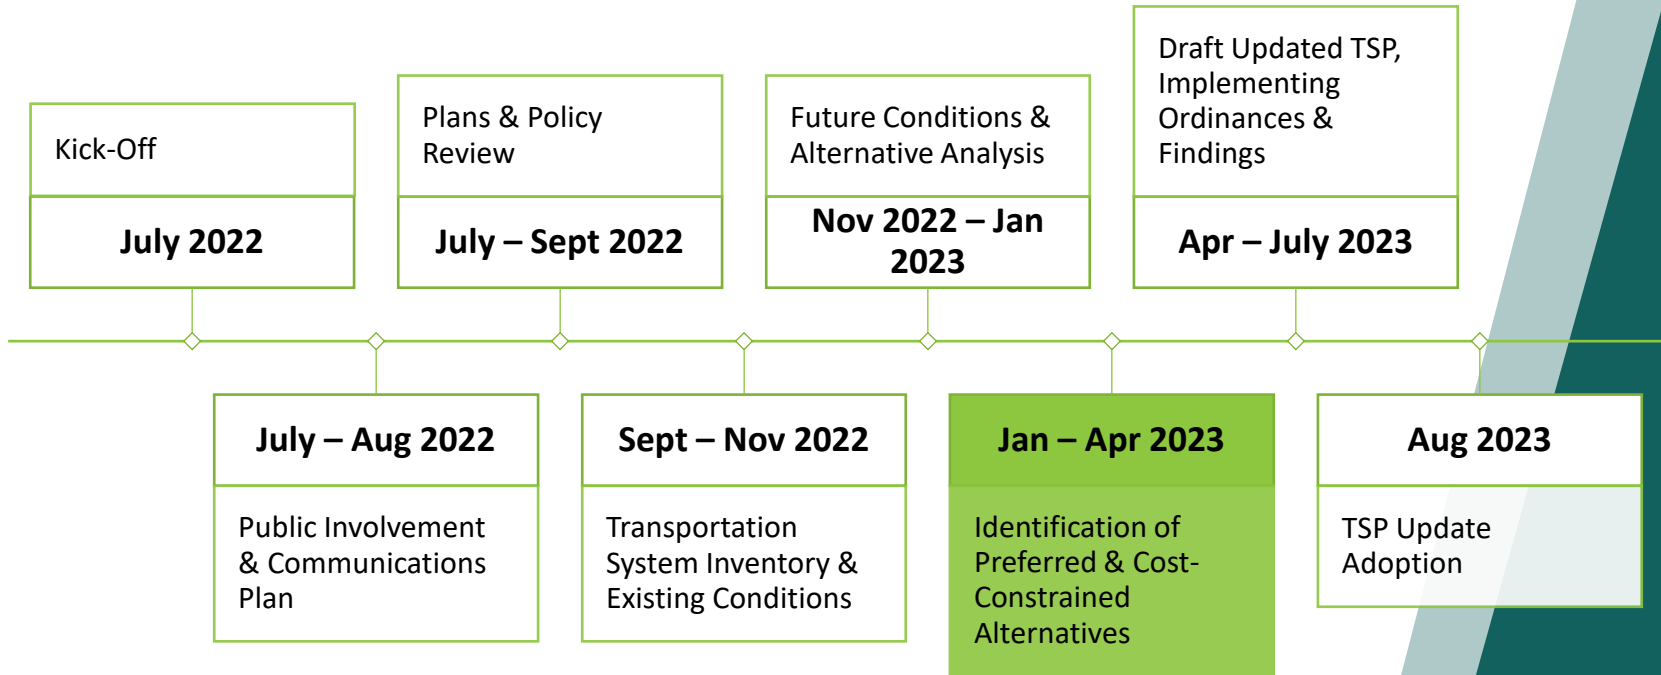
Kick-Off

July 2022

Plans & Policy Review

July – Sept 2022

Future Conditions & Alternative Analysis

Nov 2022 – Jan 2023

Draft Updated TSP, Implementing Ordinances & Findings

Apr – July 2023

July – Aug 2022

Public Involvement & Communications Plan

Sept – Nov 2022

Transportation System Inventory & Existing Conditions

Jan – Apr 2023

Identification of Preferred & Cost-Constrained Alternatives

Aug 2023

TSP Update Adoption